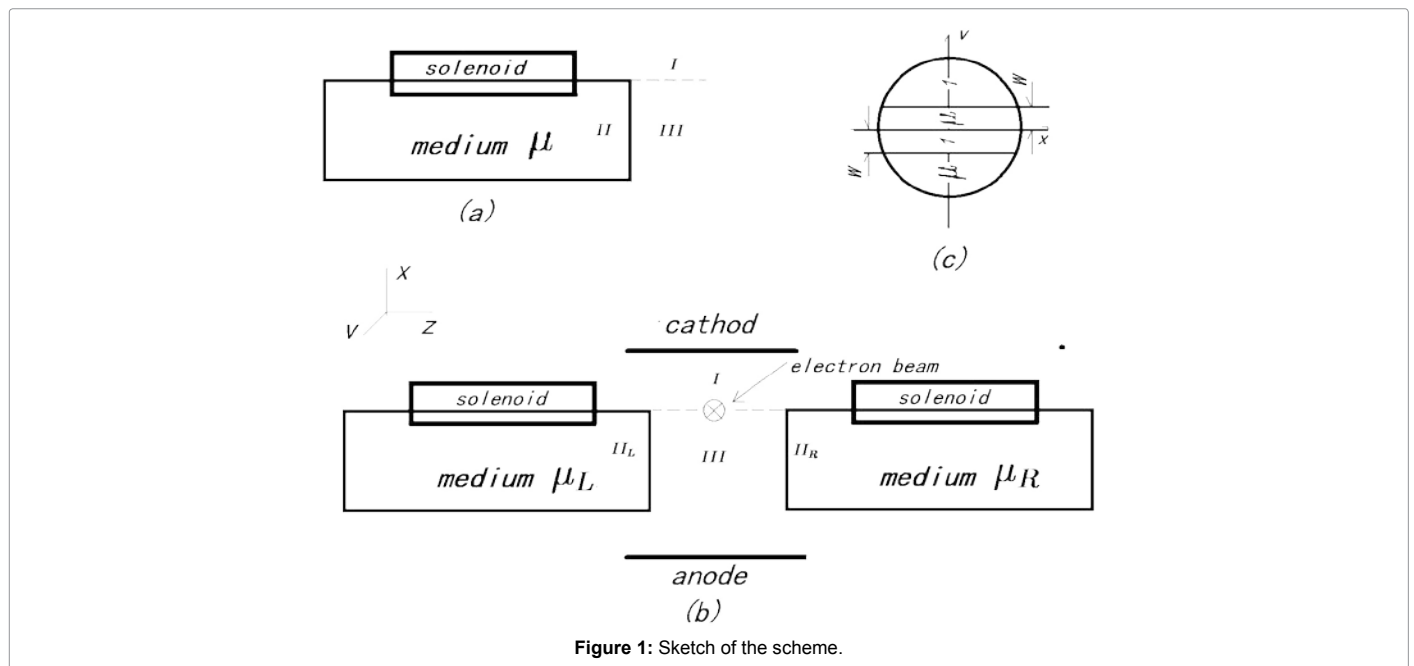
solenoid
I
medium $\mu$
II
III
(a)

v
W
1
$\mu_R$
1
$\mu_L$
x
W
(c)

X
V
Z

cathod
electron beam
I
solenoid
solenoid
$II_L$
III
$II_R$
medium $\mu_L$
medium $\mu_R$
anode
(b)

**Figure 1:** Sketch of the scheme.